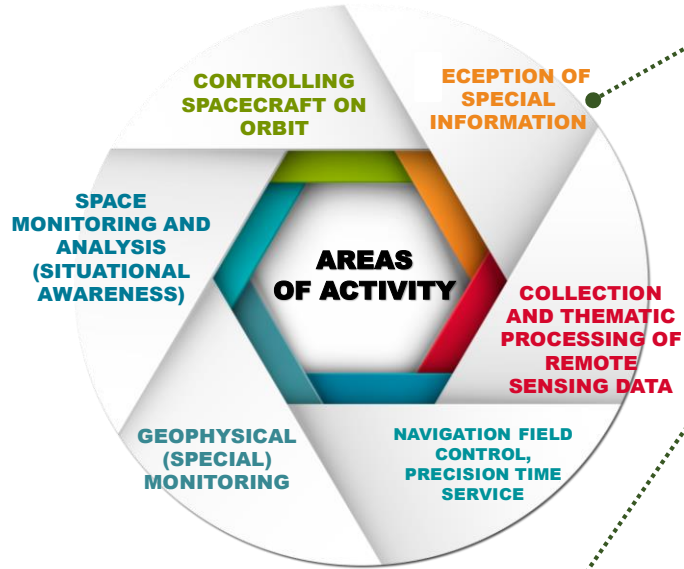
CONTROLLING SPACECRAFT ON ORBIT

ECEPTION OF SPECIAL INFORMATION

SPACE MONITORING AND ANALYSIS (SITUATIONAL AWARENESS)

AREAS OF ACTIVITY

COLLECTION AND THEMATIC PROCESSING OF REMOTE SENSING DATA

GEOPHYSICAL (SPECIAL) MONITORING

NAVIGATION FIELD CONTROL, PRECISION TIME SERVICE